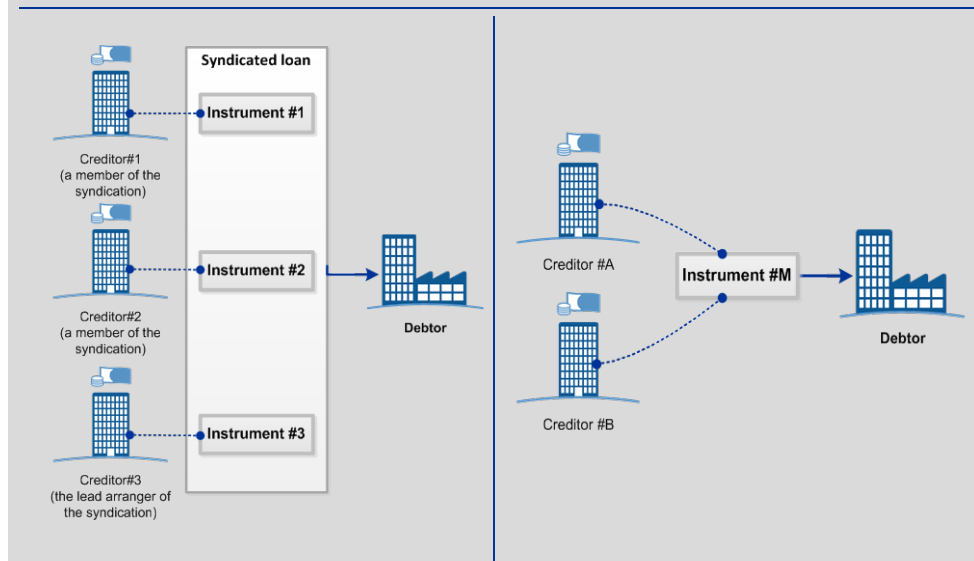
Syndicated loan

Instrument #1

Creditor#1
(a member of the syndication)

Instrument #2

Debtor

Creditor#2
(a member of the syndication)

Instrument #3

Creditor#3
(the lead arranger of the syndication)

Creditor #A

Instrument #M

Debtor

Creditor #B